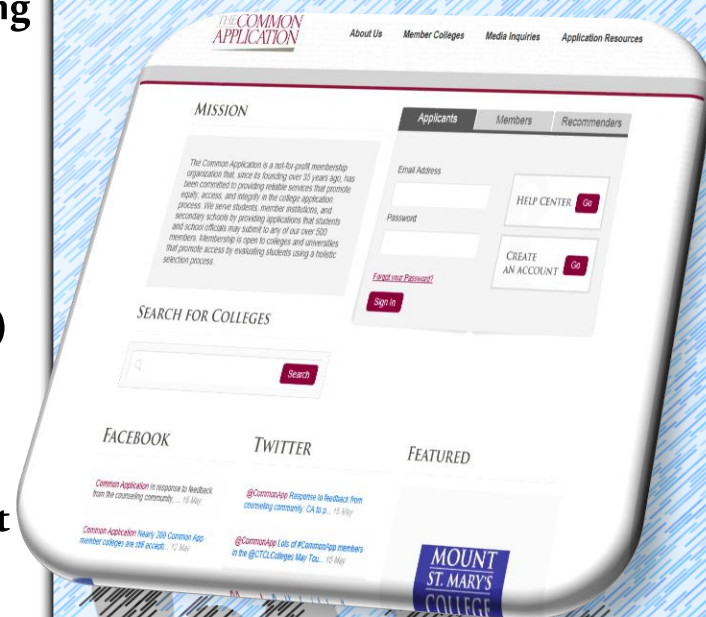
ng

)

t

THE COMMON APPLICATION

About Us Member Colleges Media Inquiries Application Resources

MISSION

The Common Application is a not-for-profit membership organization that, since its founding over 35 years ago, has been committed to providing reliable services that promote equity, access, and integrity in the college application process. We serve students, member institutions, and secondary schools by providing applications that students and school officials may submit to any of our over 500 members. Membership is open to colleges and universities that promote access by evaluating students using a holistic selection process.

Applicants Members Recommenders

Email Address

Password

Forgot your Password?

Sign In

HELP CENTER Go

CREATE AN ACCOUNT Go

SEARCH FOR COLLEGES

Search

FACEBOOK

Common Application In response to feedback from the counseling community, ... 16 May

Common Application Nearly 200 Common App member colleges are still accepti... 12 May

TWITTER

@CommonApp Response to feedback from counseling community: CA to p... 15 May

@CommonApp Lots of #CommonApp members in the @CTCLColleges May Tou... 15 May

FEATURED

MOUNT ST. MARY'S COLLEGE